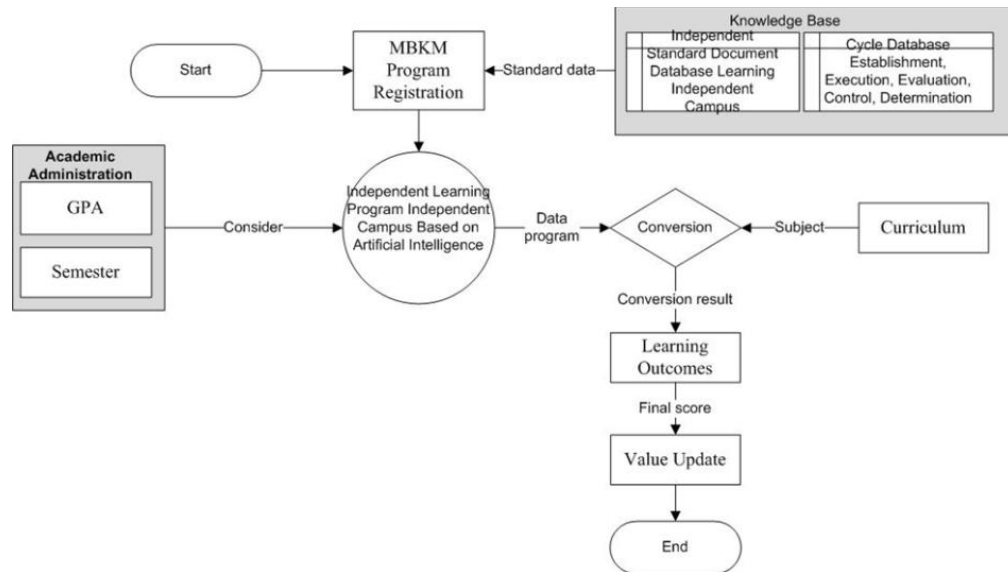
Start

MBKM Program Registration

Standard data

Knowledge Base

Independent Standard Document Database Learning Independent Campus

Cycle Database Establishment, Execution, Evaluation, Control, Determination

Academic Administration

GPA

Semester

Consider

Independent Learning Program Independent Campus Based on Artificial Intelligence

Data program

Conversion

Subject

Curriculum

Conversion result

Learning Outcomes

Final score

Value Update

End